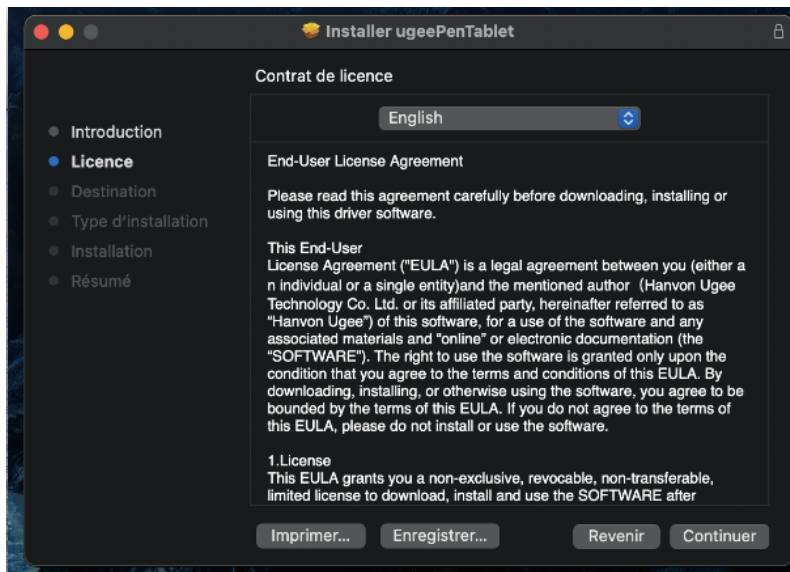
Installer ugeePenTablet

Contrat de licence

Introduction
Licence
Destination
Type d'installation
Installation
Résumé

English

End-User License Agreement

Please read this agreement carefully before downloading, installing or using this driver software.

This End-User
License Agreement ("EULA") is a legal agreement between you (either a n individual or a single entity)and the mentioned author（Hanvon Ugee Technology Co. Ltd. or its affiliated party, hereinafter referred to as "Hanvon Ugee") of this software, for a use of the software and any associated materials and "online" or electronic documentation (the "SOFTWARE"). The right to use the software is granted only upon the condition that you agree to the terms and conditions of this EULA. By downloading, installing, or otherwise using the software, you agree to be bounded by the terms of this EULA. If you do not agree to the terms of this EULA, please do not install or use the software.

1.License
This EULA grants you a non-exclusive, revocable, non-transferable, limited license to download, install and use the SOFTWARE after

Imprimer... Enregistrer... Revenir Continuer